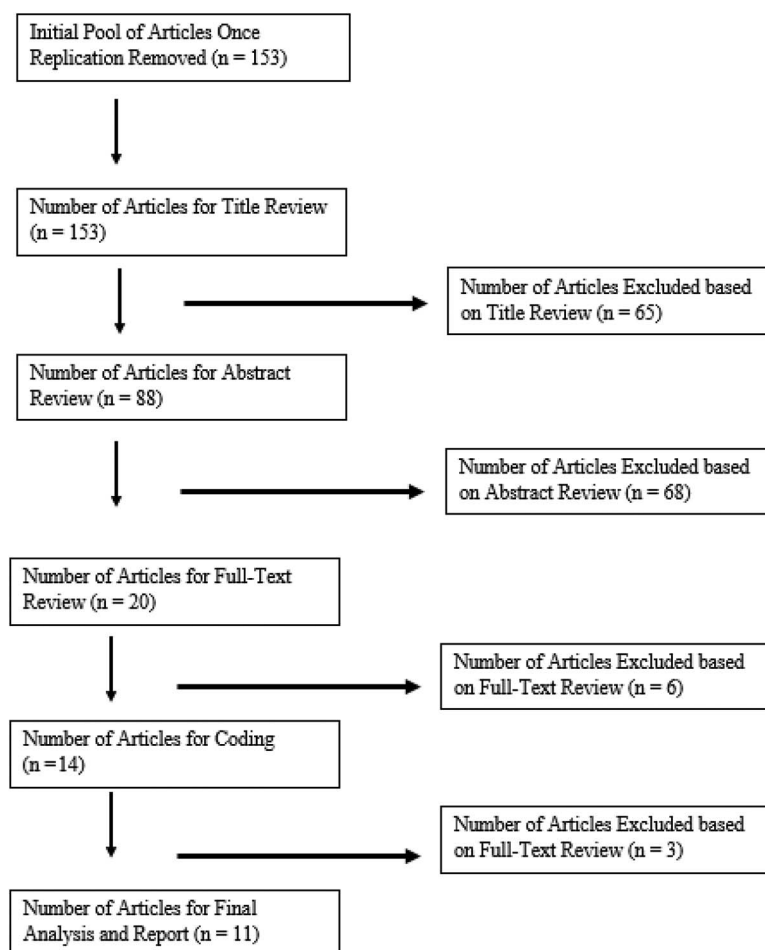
Initial Pool of Articles Once Replication Removed (n = 153)

Number of Articles for Title Review (n = 153)

Number of Articles Excluded based on Title Review (n = 65)

Number of Articles for Abstract Review (n = 88)

Number of Articles Excluded based on Abstract Review (n = 68)

Number of Articles for Full-Text Review (n = 20)

Number of Articles Excluded based on Full-Text Review (n = 6)

Number of Articles for Coding (n = 14)

Number of Articles Excluded based on Full-Text Review (n = 3)

Number of Articles for Final Analysis and Report (n = 11)